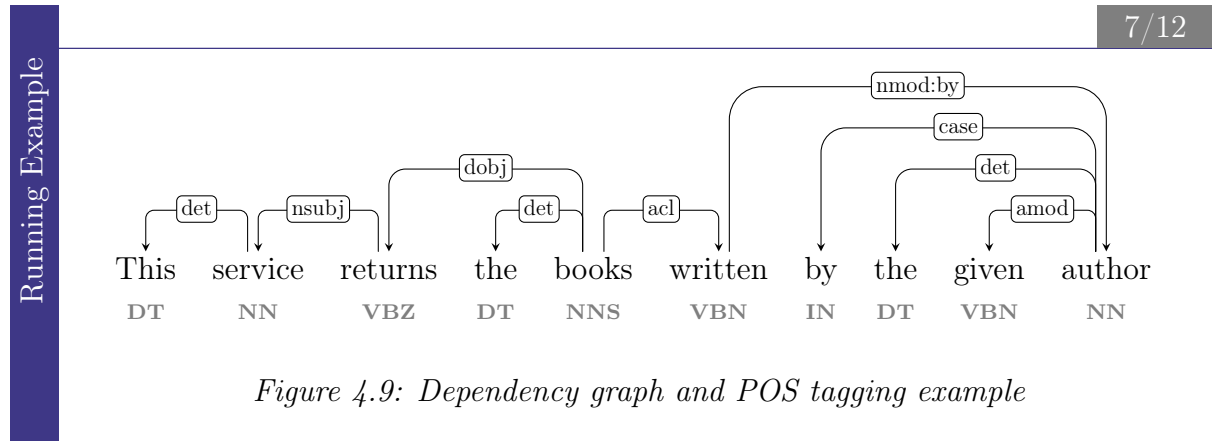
Running Example

7/12

nmod:by

case

dobj

det

det

nsubj

det

acl

amod

This service returns the books written by the given author

DT NN VBZ DT NNS VBN IN DT VBN NN

Figure 4.9: Dependency graph and POS tagging example